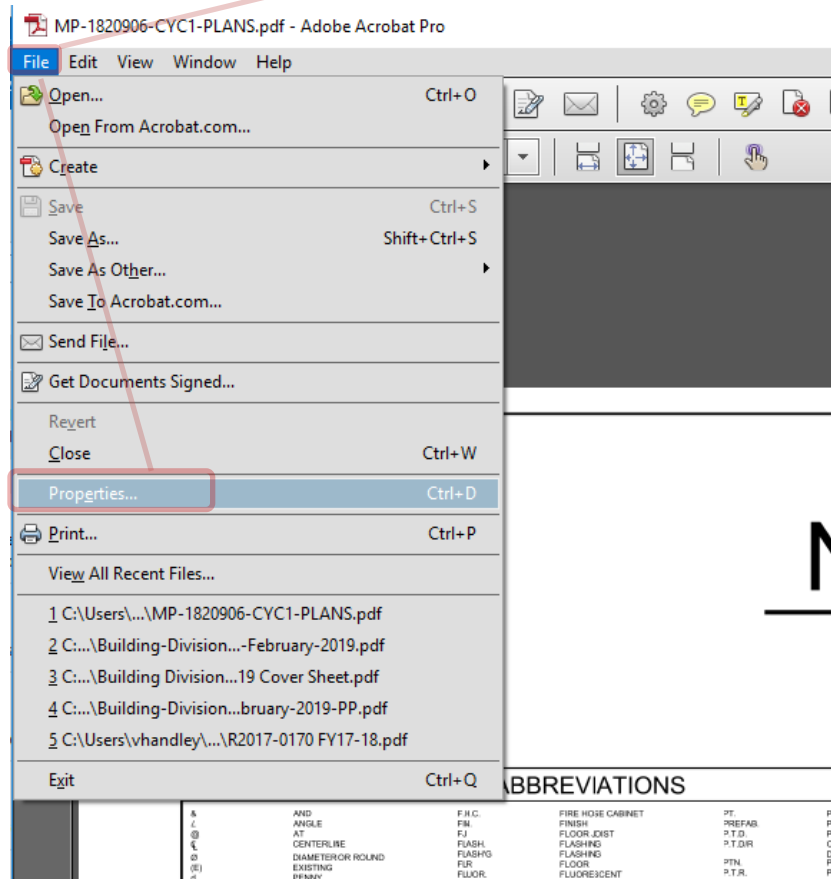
MP-1820906-CYC1-PLANS.pdf - Adobe Acrobat Pro

File Edit View Window Help

Open... Ctrl+O
Open From Acrobat.com...
Create
Save Ctrl+S
Save As... Shift+Ctrl+S
Save As Other...
Save To Acrobat.com...
Send File...
Get Documents Signed...
Revert
Close Ctrl+W
Properties... Ctrl+D
Print... Ctrl+P
View All Recent Files...
1 C:\Users\...\MP-1820906-CYC1-PLANS.pdf
2 C:...\Building-Division...-February-2019.pdf
3 C:...\Building Division...19 Cover Sheet.pdf
4 C:...\Building-Division...bruary-2019-PP.pdf
5 C:\Users\vhandley\...\R2017-0170 FY17-18.pdf
Exit Ctrl+Q

BBREVIATIONS

| | | | | | |
|---|---|---|---|---|---|
| & | AND | F.H.C. | FIRE HOSE CABINET | PT. | |
| ∠ | ANGLE | FIN. | FINISH | PREFAB. | |
| @ | AT | FJ | FLOOR JOIST | P.T.D. | |
| ℄ | CENTERLINE | FLASH. | FLASHING | P.T.D/R | |
| Ø | DIAMETER OR ROUND | FLASH'G | FLASHING | | |
| (E) | EXISTING | FLR | FLOOR | PTN. | |
| | PENNY | FLUOR. | FLUORESCENT | P.T.R. | |